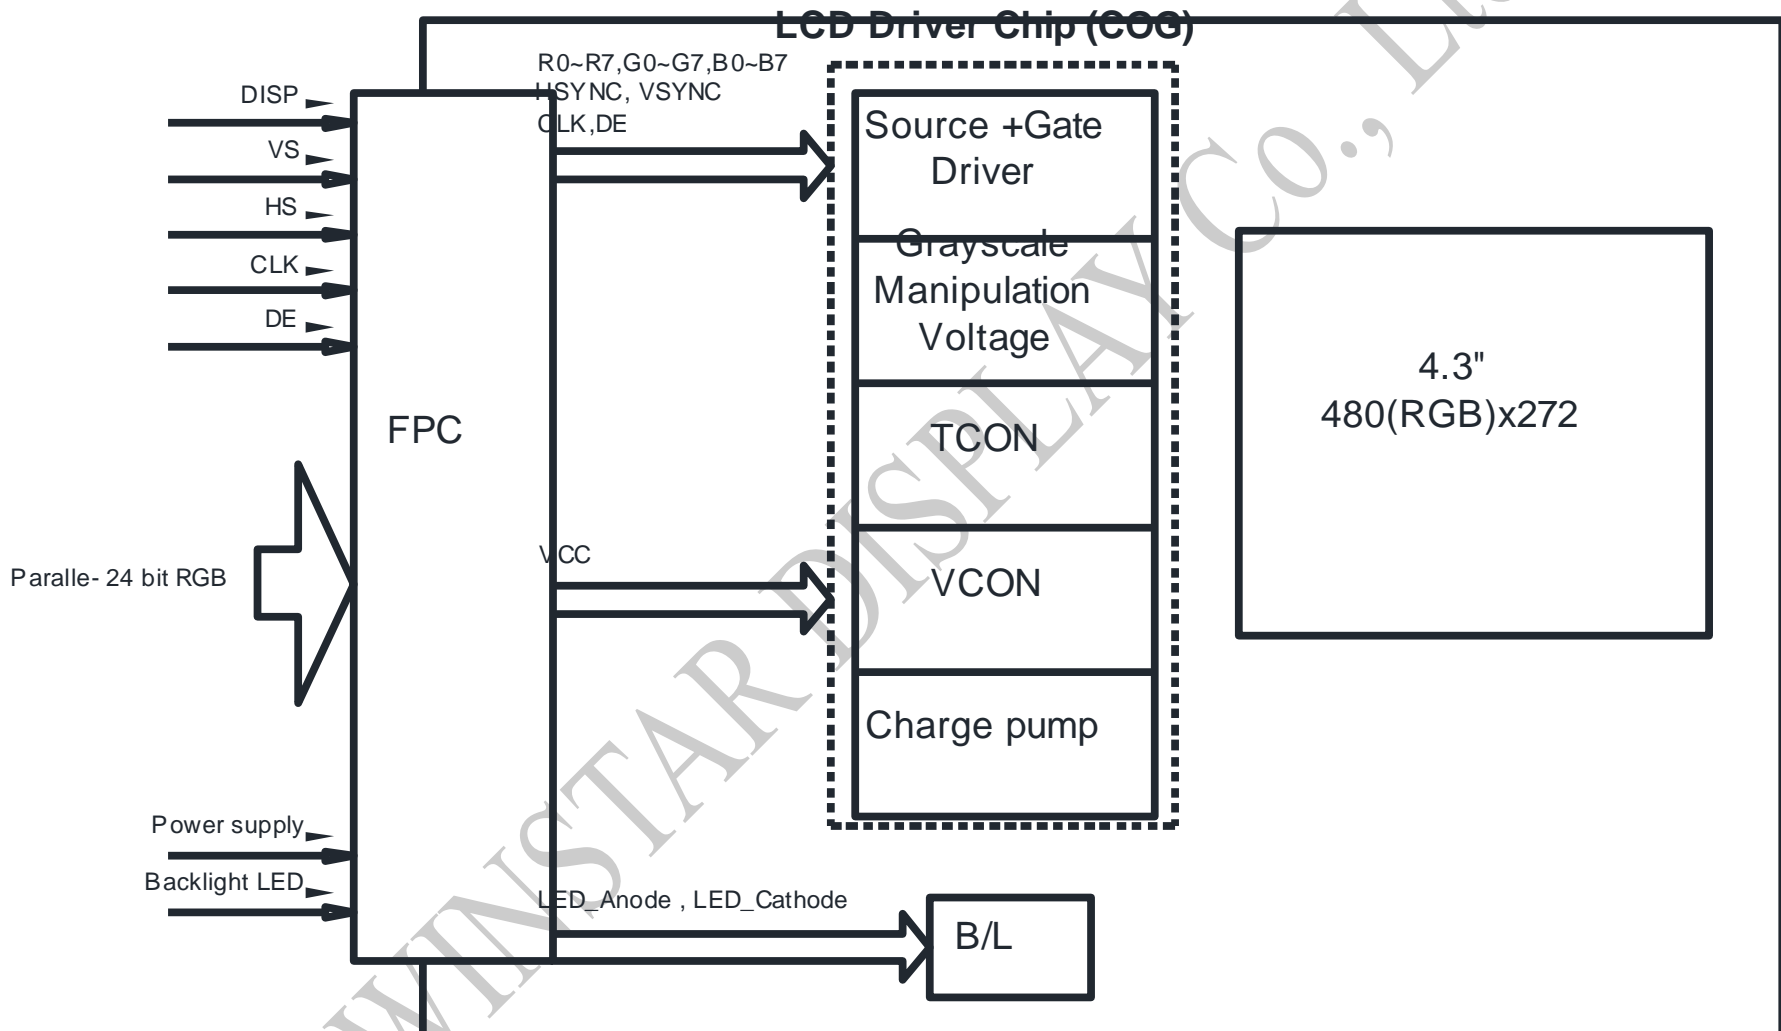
LCD Driver Chip (COG)

DISP
VS
HS
CLK
DE

FPC

Paralle- 24 bit RGB

Power supply
Backlight LED

R0~R7,G0~G7,B0~B7
HSYNC, VSYNC
CLK,DE

VCC

LED_Anode , LED_Cathode

Source +Gate Driver

Grayscale Manipulation Voltage

TCON

VCON

Charge pump

B/L

4.3"
480(RGB)x272

WINSTAR DISPLAY CO., LTD